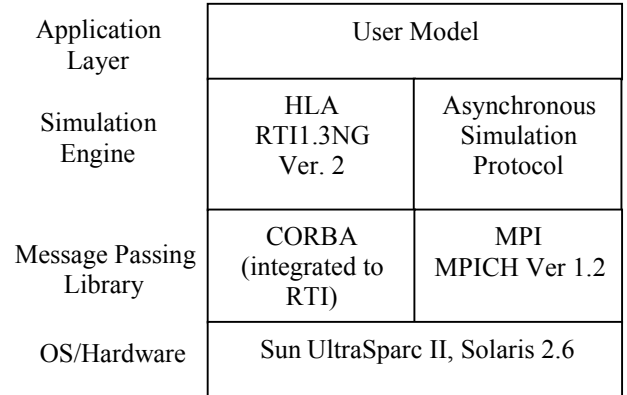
| | | |
|---|---|---|
| Application Layer | User Model | |
| Simulation Engine | HLA RTI1.3NG Ver. 2 | Asynchronous Simulation Protocol |
| Message Passing Library | CORBA (integrated to RTI) | MPI MPICH Ver 1.2 |
| OS/Hardware | Sun UltraSparc II, Solaris 2.6 | |